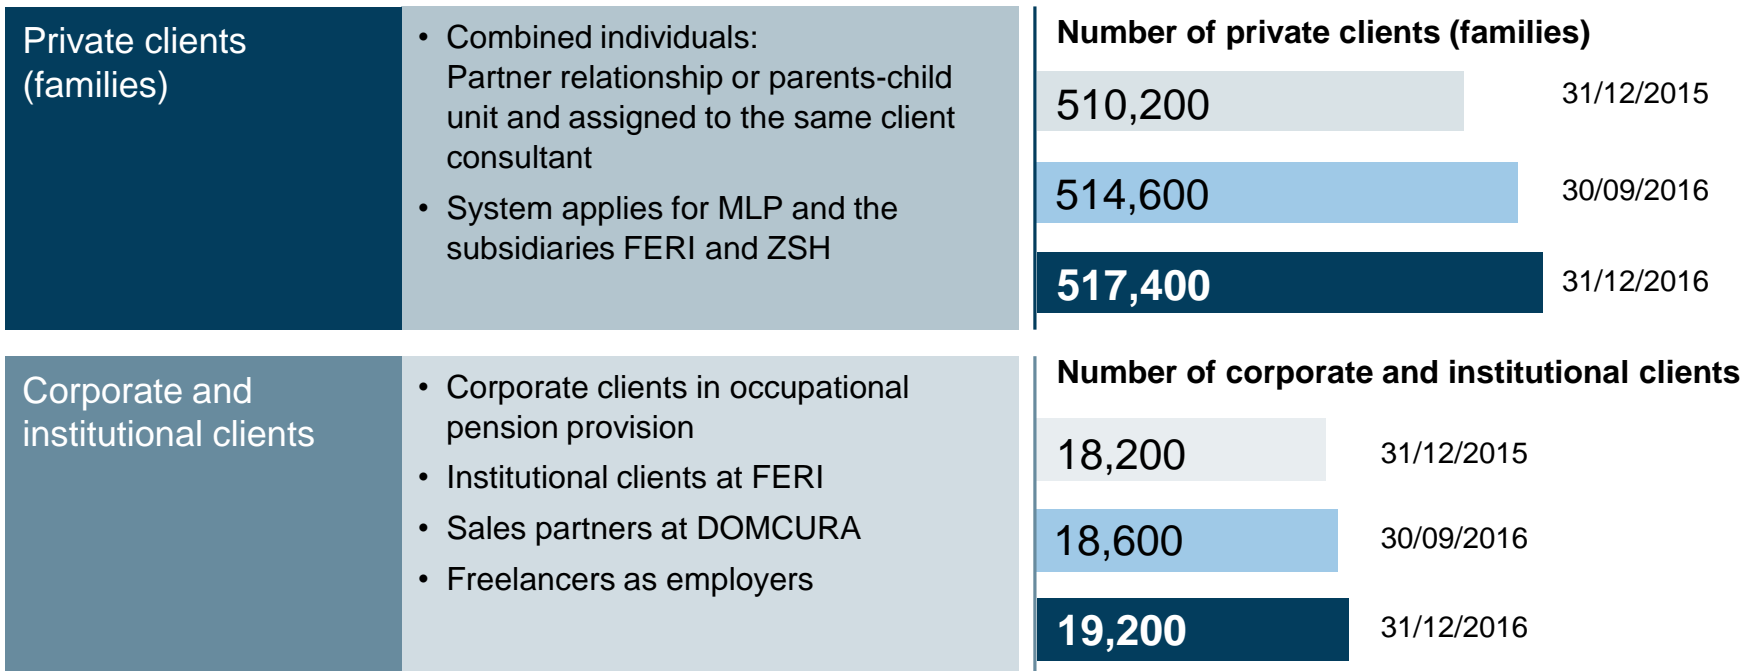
Private clients (families)

- Combined individuals: Partner relationship or parents-child unit and assigned to the same client consultant
- System applies for MLP and the subsidiaries FERI and ZSH

Number of private clients (families)

510,200 31/12/2015

514,600 30/09/2016

517,400 31/12/2016

Corporate and institutional clients

- Corporate clients in occupational pension provision
- Institutional clients at FERI
- Sales partners at DOMCURA
- Freelancers as employers

Number of corporate and institutional clients

18,200 31/12/2015

18,600 30/09/2016

19,200 31/12/2016